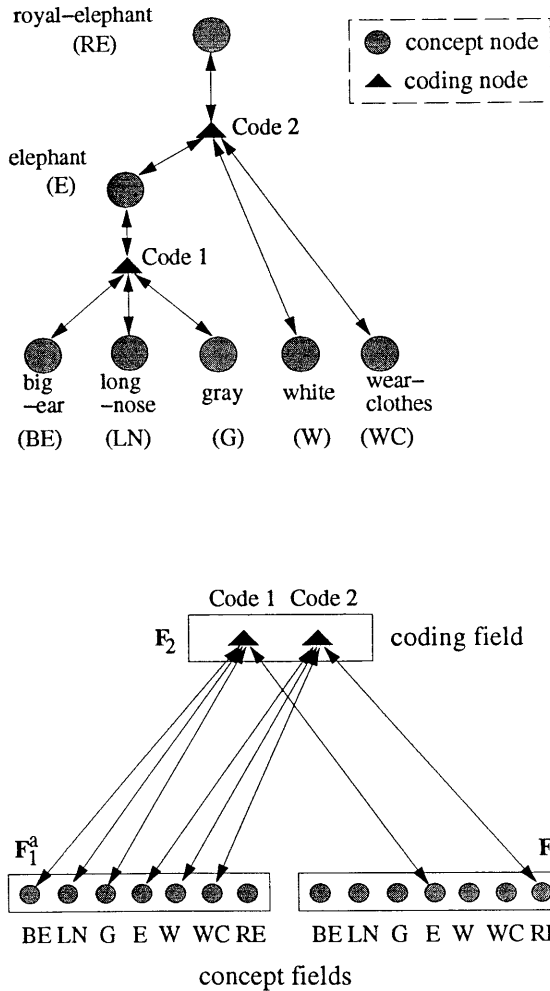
royal–elephant
(RE)

concept node

coding node

Code 2

elephant
(E)

Code 1

big –ear
(BE)

long –nose
(LN)

gray
(G)

white
(W)

wear–clothes
(WC)

Code 1 Code 2

$F_2$

coding field

$F_1^a$

F

BE LN G E W WC RE

BE LN G E W WC R

concept fields